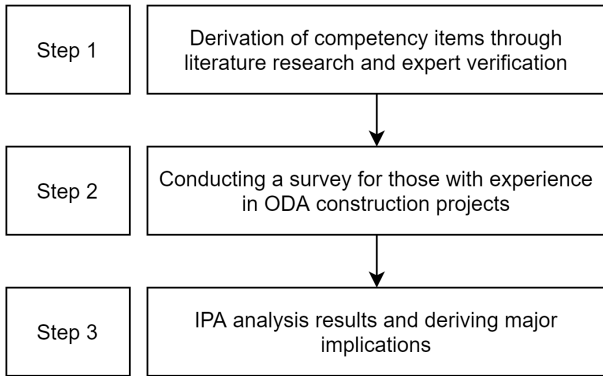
Step 1

Derivation of competency items through literature research and expert verification

Step 2

Conducting a survey for those with experience in ODA construction projects

Step 3

IPA analysis results and deriving major implications